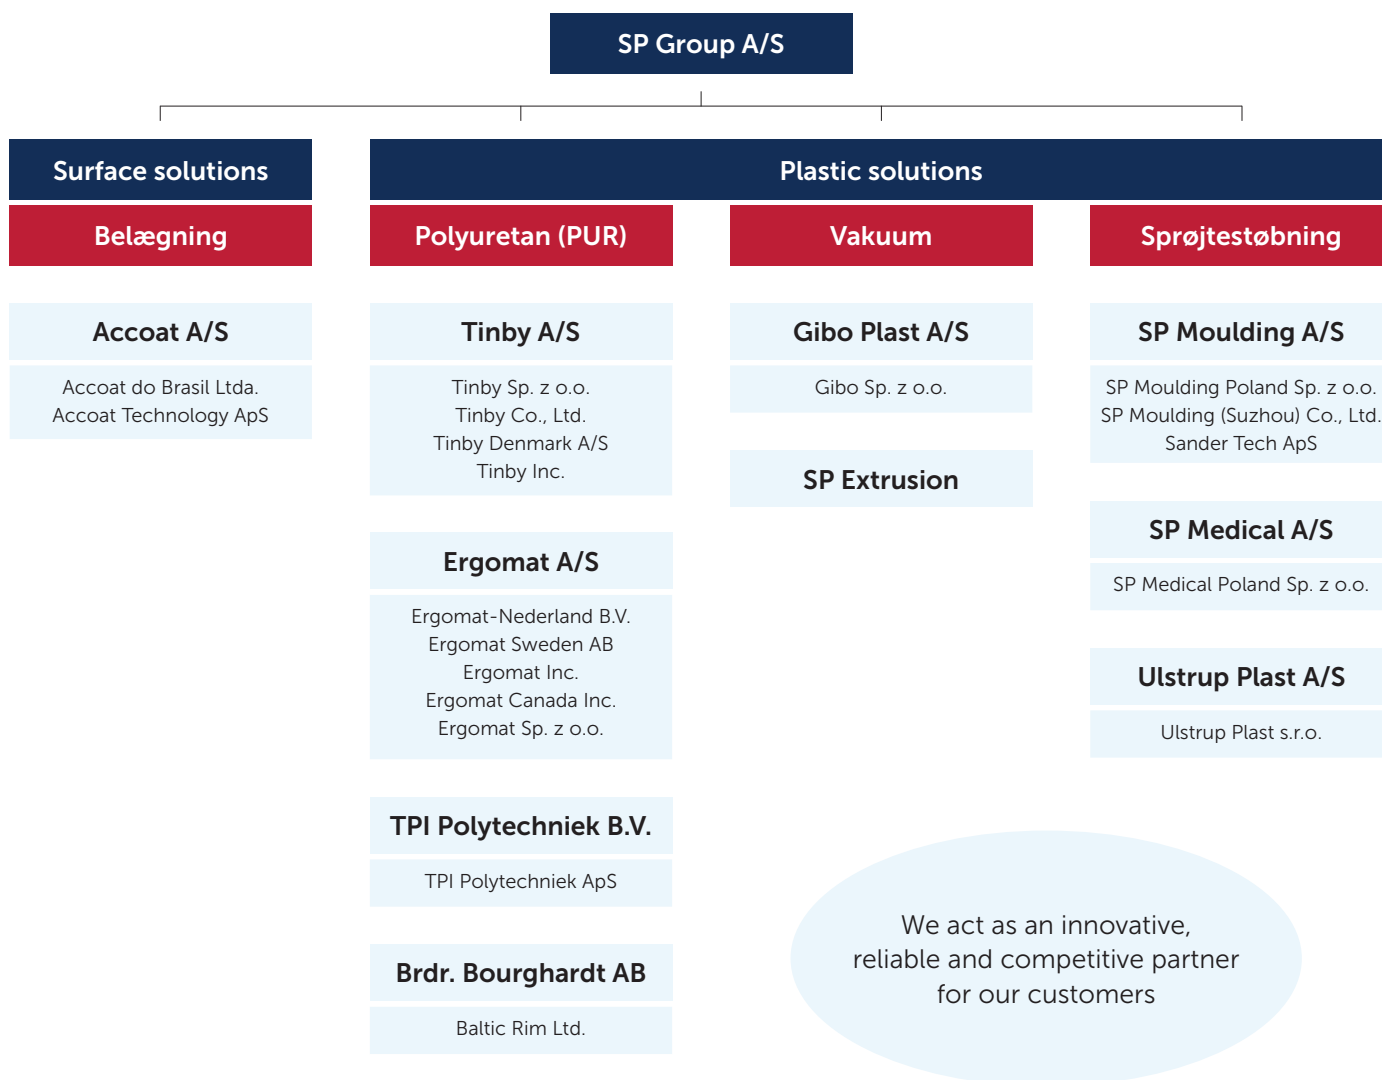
SP Group A/S

Surface solutions

Belægning

Accoat A/S

Accoat do Brasil Ltda.
Accoat Technology ApS

Plastic solutions

Polyuretan (PUR)

Tinby A/S

Tinby Sp. z o.o.
Tinby Co., Ltd.
Tinby Denmark A/S
Tinby Inc.

Ergomat A/S

Ergomat-Nederland B.V.
Ergomat Sweden AB
Ergomat Inc.
Ergomat Canada Inc.
Ergomat Sp. z o.o.

TPI Polytechniek B.V.

TPI Polytechniek ApS

Brdr. Bourghardt AB

Baltic Rim Ltd.

Vakuum

Gibo Plast A/S

Gibo Sp. z o.o.

SP Extrusion

Sprøjtestøbning

SP Moulding A/S

SP Moulding Poland Sp. z o.o.
SP Moulding (Suzhou) Co., Ltd.
Sander Tech ApS

SP Medical A/S

SP Medical Poland Sp. z o.o.

Ulstrup Plast A/S

Ulstrup Plast s.r.o.

We act as an innovative, reliable and competitive partner for our customers